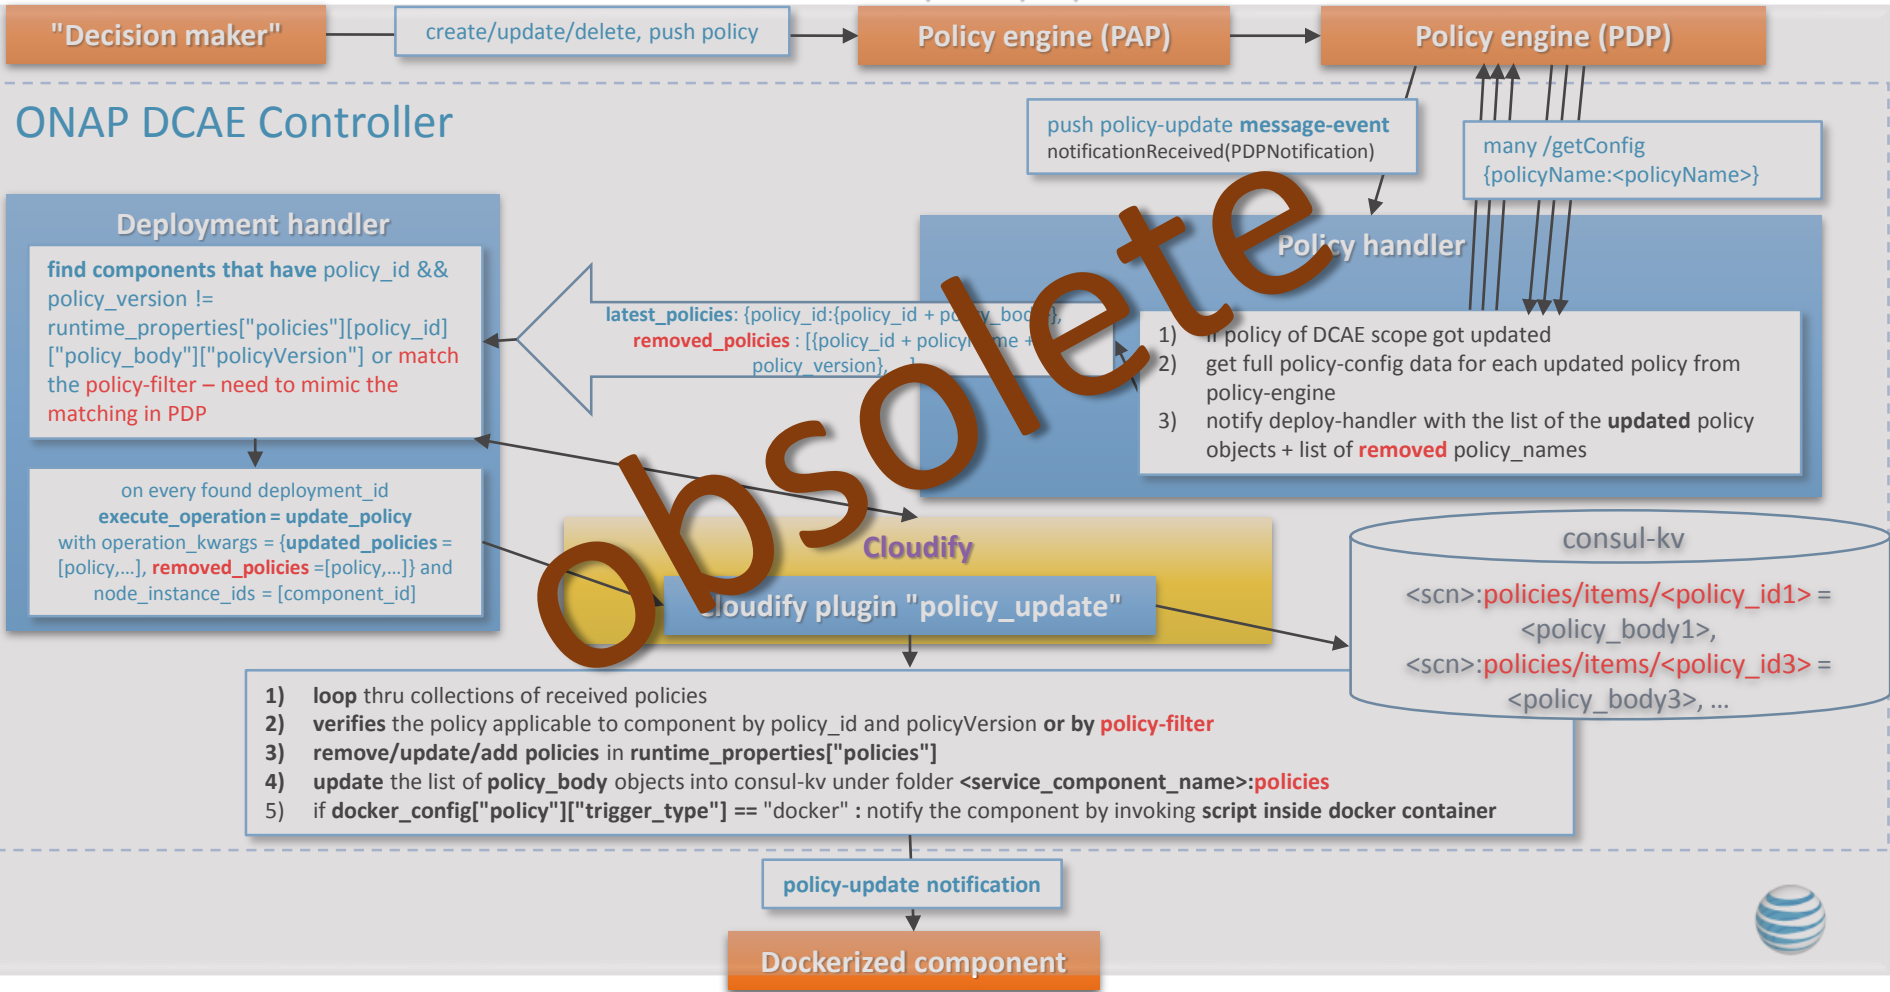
"Decision maker"

create/update/delete, push policy

Policy engine (PAP)

Policy engine (PDP)

ONAP DCAE Controller

push policy-update message-event
notificationReceived(PDPNotification)

many /getConfig
{policyName:<policyName>}

Deployment handler

find components that have policy_id && policy_version != runtime_properties["policies"][policy_id]["policy_body"]["policyVersion"] or match the policy-filter – need to mimic the matching in PDP

latest_policies: {policy_id:{policy_id + po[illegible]y_bo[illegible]},
removed_policies : [{policy_id + policy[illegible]me + policy_version}, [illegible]

Policy handler

1) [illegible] policy of DCAE scope got updated
2) get full policy-config data for each updated policy from policy-engine
3) notify deploy-handler with the list of the updated policy objects + list of removed policy_names

obsolete

on every found deployment_id
execute_operation = update_policy
with operation_kwargs = {updated_policies = [policy,...], removed_policies =[policy,...]} and node_instance_ids = [component_id]

Cloudify

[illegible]loudify plugin "policy_update"

consul-kv

<scn>:policies/items/<policy_id1> = <policy_body1>,
<scn>:policies/items/<policy_id3> = <policy_body3>, ...

1) loop thru collections of received policies
2) verifies the policy applicable to component by policy_id and policyVersion or by policy-filter
3) remove/update/add policies in runtime_properties["policies"]
4) update the list of policy_body objects into consul-kv under folder <service_component_name>:policies
5) if docker_config["policy"]["trigger_type"] == "docker" : notify the component by invoking script inside docker container

policy-update notification

Dockerized component